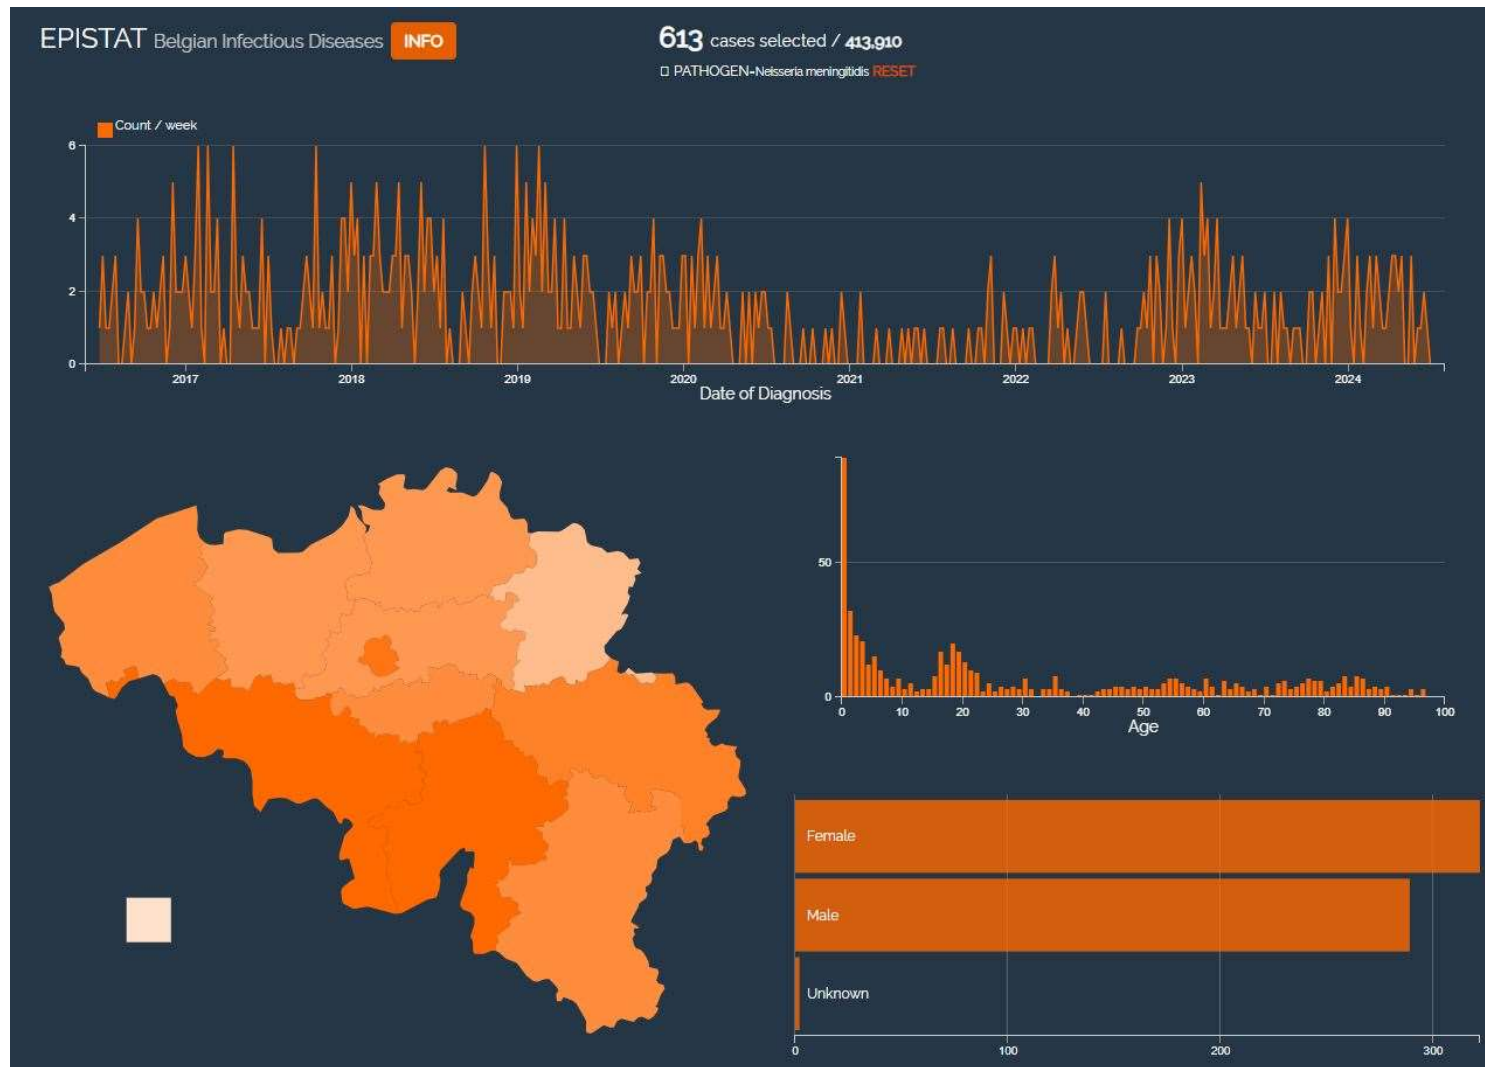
EPISTAT Belgian Infectious Diseases INFO

613 cases selected / 413,910

PATHOGEN-Neisseria meningitidis RESET

Count / week

6
4
2
0

2017 2018 2019 2020 2021 2022 2023 2024

Date of Diagnosis

50
0

0 10 20 30 40 50 60 70 80 90 100

Age

Female
Male
Unknown

0 100 200 300